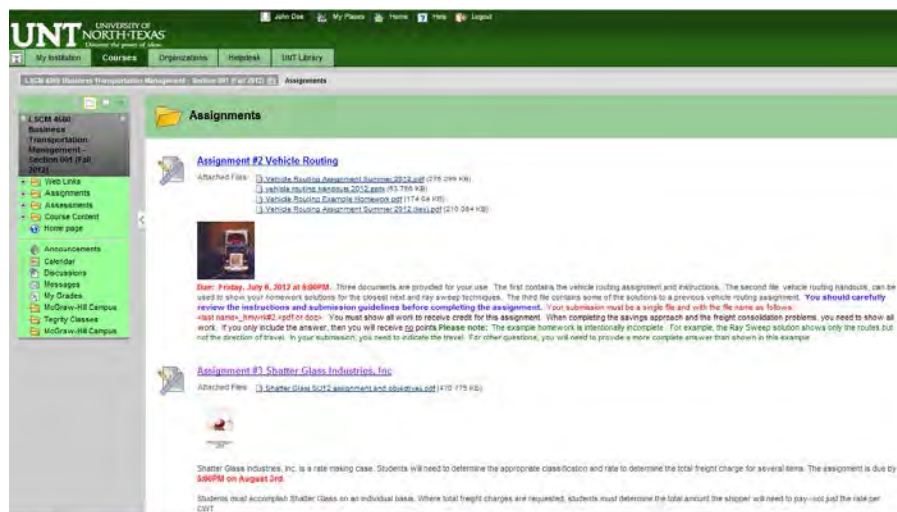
UNT UNIVERSITY OF NORTH TEXAS Discover the power of ideas

John Doe My Places Home Help Logout

My Institution Courses Organizations Helpdesk UNT Library

LSCM 4560 Business Transportation Management - Section 001 (Fall 2012) Assignments

LSCM 4560 Business Transportation Management - Section 001 (Fall 2012)

Web Links
Assignments
Assessments
Course Content
Home page

Announcements
Calendar
Discussions
Messages
My Grades
McGraw-Hill Campus
Tegrity Classes
McGraw-Hill Campus

Assignments

Assignment #2 Vehicle Routing

Attached Files: Vehicle Routing Assignment Summer 2012.pdf (276.299 KB)
vehicle routing handouts 2012.pptx (63.766 KB)
Vehicle Routing Example Homework.pdf (174.64 KB)
Vehicle Routing Assignment Summer 2012 (doc).pdf (210.084 KB)

Due: Friday, July 6, 2012 at 6:00PM. Three documents are provided for your use. The first contains the vehicle routing assignment and instructions. The second file, vehicle routing handouts, can be used to show your homework solutions for the closest next and ray sweep techniques. The third file contains some of the solutions to a previous vehicle routing assignment. You should carefully review the instructions and submission guidelines before completing the assignment. Your submission must be a single file and with the file name as follows: <last name>_hmwrk#2.<pdf or doc> You must show all work to receive credit for this assignment. When completing the savings approach and the freight consolidation problems, you need to show all work. If you only include the answer, then you will receive no points Please note: The example homework is intentionally incomplete. For example, the Ray Sweep solution shows only the routes but not the direction of travel. In your submission, you need to indicate the travel. For other questions, you will need to provide a more complete answer than shown in this example.

Assignment #3 Shatter Glass Industries, Inc

Attached Files: Shatter Glass SU12 assignment and objectives.pdf (470.175 KB)

Shatter Glass Industries, Inc. is a rate making case. Students will need to determine the appropriate classification and rate to determine the total freight charge for several items. The assignment is due by 6:00PM on August 3rd.

Students must accomplish Shatter Glass on an individual basis. Where total freight charges are requested, students must determine the total amount the shipper will need to pay—not just the rate per CWT